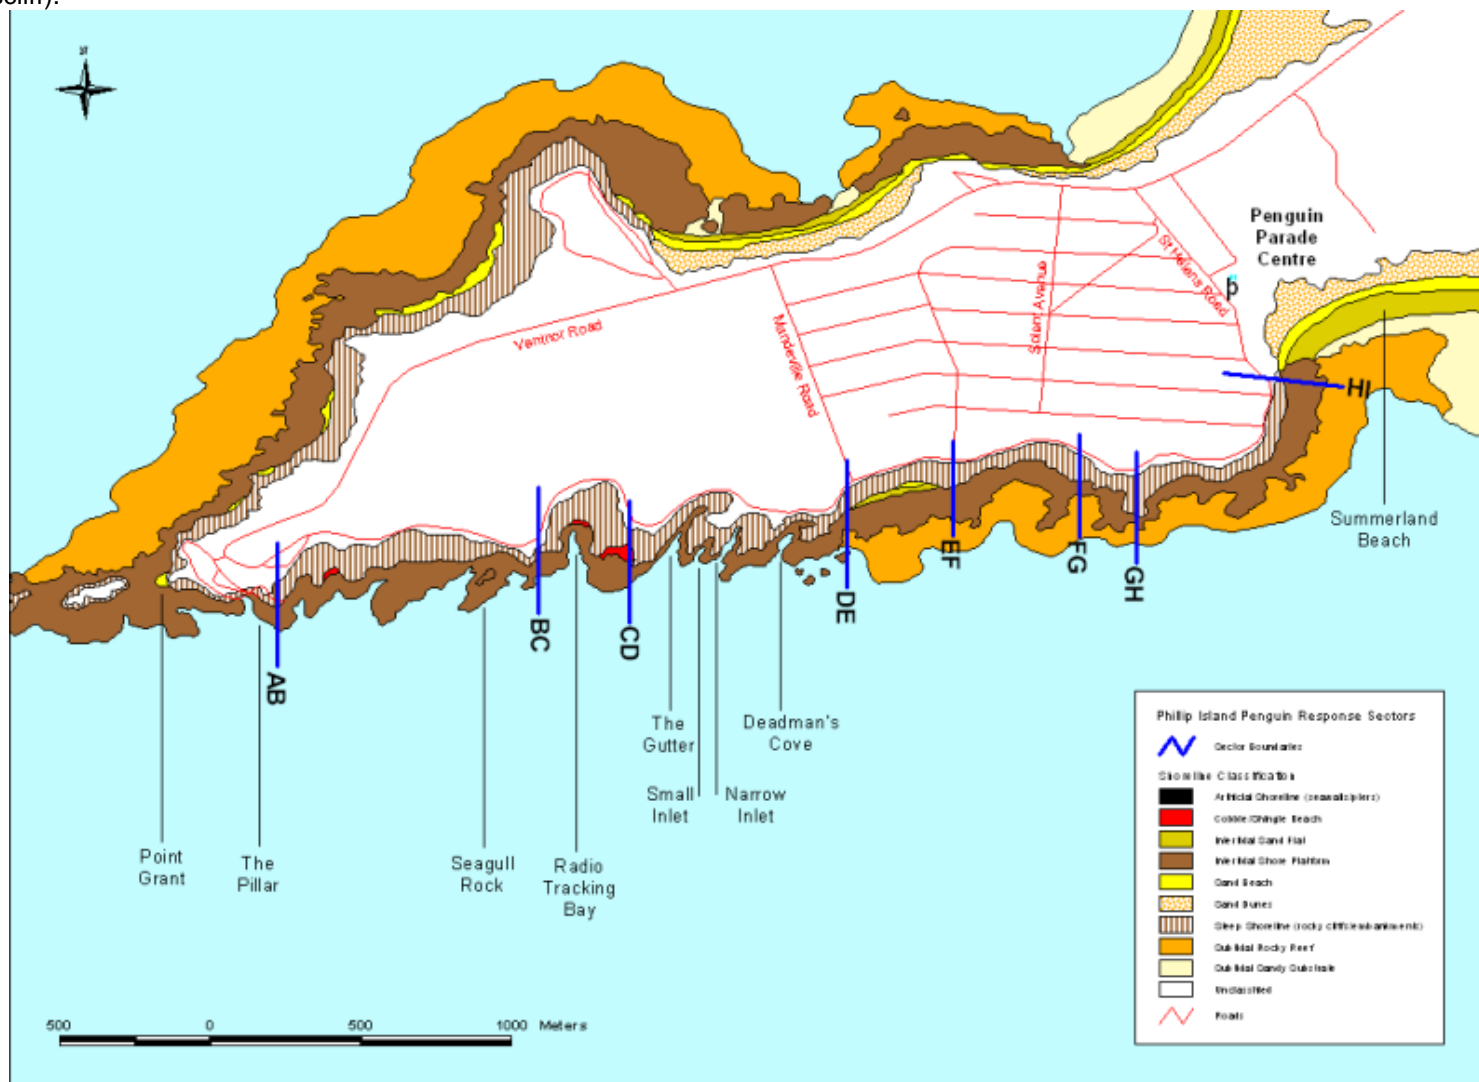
N

Penguin Parade Centre

p

St Helens Road

Solent Avenue

Ventnor Road

Mandeville Road

HI

Summerland Beach

AB

BC

CD

DE

EF

FG

GH

The Gutter

Deadman's Cove

Small Inlet

Narrow Inlet

Point Grant

The Pillar

Seagull Rock

Radio Tracking Bay

Phillip Island Penguin Response Sectors

Sector Boundaries

Shoreline Classification

Artificial Shoreline (seawalls/piers)

Cobble/Shingle Beach

Intertidal Sand Flat

Intertidal Shore Platform

Sand Beach

Sand Dunes

Steep Shoreline (rocky cliffs/embankments)

Subtidal Rocky Reef

Subtidal Sandy Substrate

Unclassified

Roads

500 0 500 1000 Meters